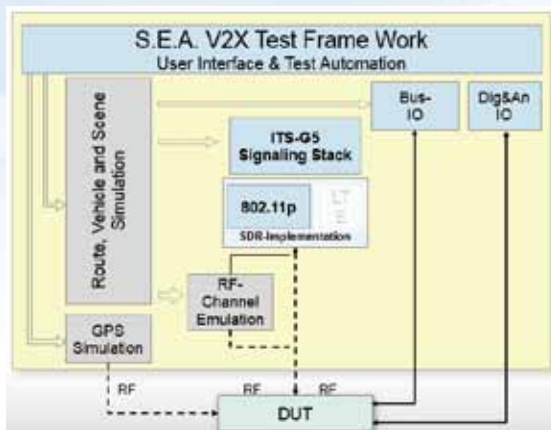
S.E.A. V2X Test Frame Work
User Interface & Test Automation

Route, Vehicle and Scene Simulation

Bus-IO

Dig&An IO

ITS-G5 Signaling Stack

802.11p

LTE

SDR-Implementation

RF-Channel Emulation

GPS Simulation

RF

RF

RF

DUT